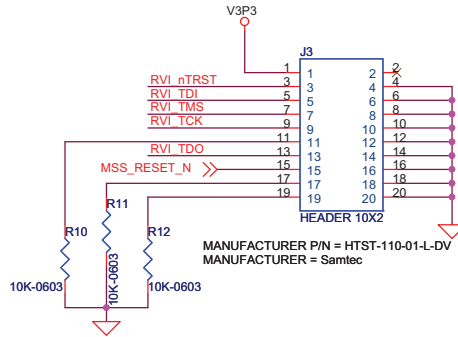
V3P3

J3

RVI_nTRST
RVI_TDI
RVI_TMS
RVI_TCK
RVI_TDO
MSS_RESET_N

1 1
3 3
5 5
7 7
9 9
11 11
13 13
15 15
17 17
19 19

2 2
4 4
6 6
8 8
10 10
12 12
14 14
16 16
18 18
20 20

HEADER 10X2

R10
10K-0603
R11
10K-0603
R12
10K-0603

MANUFACTURER P/N = HTST-110-01-L-DV
MANUFACTURER = Samtec